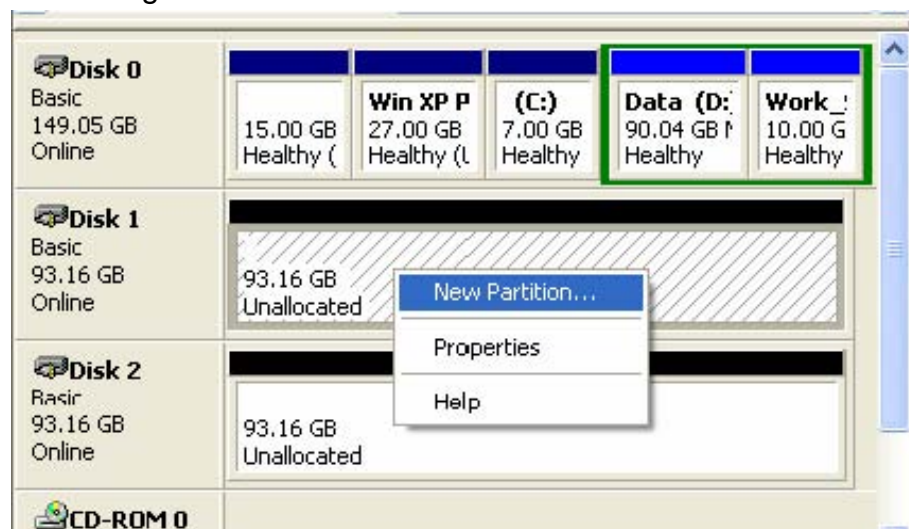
Disk 0
Basic
149.05 GB
Online

15.00 GB
Healthy (

Win XP P
27.00 GB
Healthy (L

(C:)
7.00 GB
Healthy

Data (D:
90.04 GB N
Healthy

Work_
10.00 G
Healthy

Disk 1
Basic
93.16 GB
Online

93.16 GB
Unallocated

New Partition...
Properties
Help

Disk 2
Basic
93.16 GB
Online

93.16 GB
Unallocated

CD-ROM 0